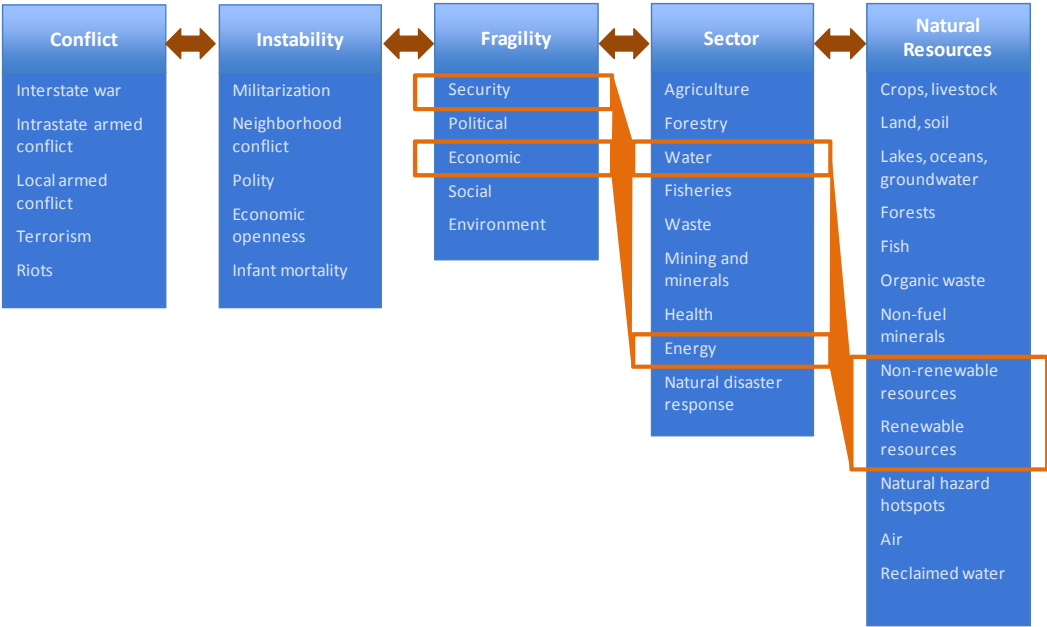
Conflict

Interstate war

Intrastate armed conflict

Local armed conflict

Terrorism

Riots

Instability

Militarization

Neighborhood conflict

Polity

Economic openness

Infant mortality

Fragility

Security

Political

Economic

Social

Environment

Sector

Agriculture

Forestry

Water

Fisheries

Waste

Mining and minerals

Health

Energy

Natural disaster response

Natural Resources

Crops, livestock

Land, soil

Lakes, oceans, groundwater

Forests

Fish

Organic waste

Non-fuel minerals

Non-renewable resources

Renewable resources

Natural hazard hotspots

Air

Reclaimed water